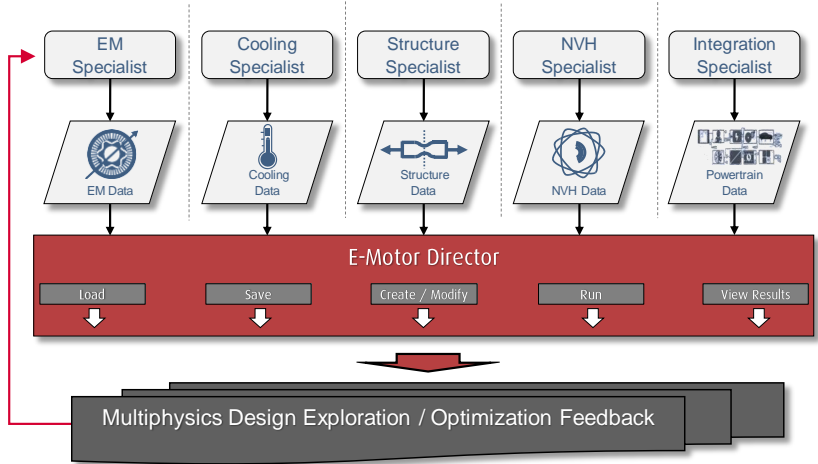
EM Specialist

Cooling Specialist

Structure Specialist

NVH Specialist

Integration Specialist

EM Data

Cooling Data

Structure Data

NVH Data

Powertrain Data

E-Motor Director

Load

Save

Create / Modify

Run

View Results

Multiphysics Design Exploration / Optimization Feedback